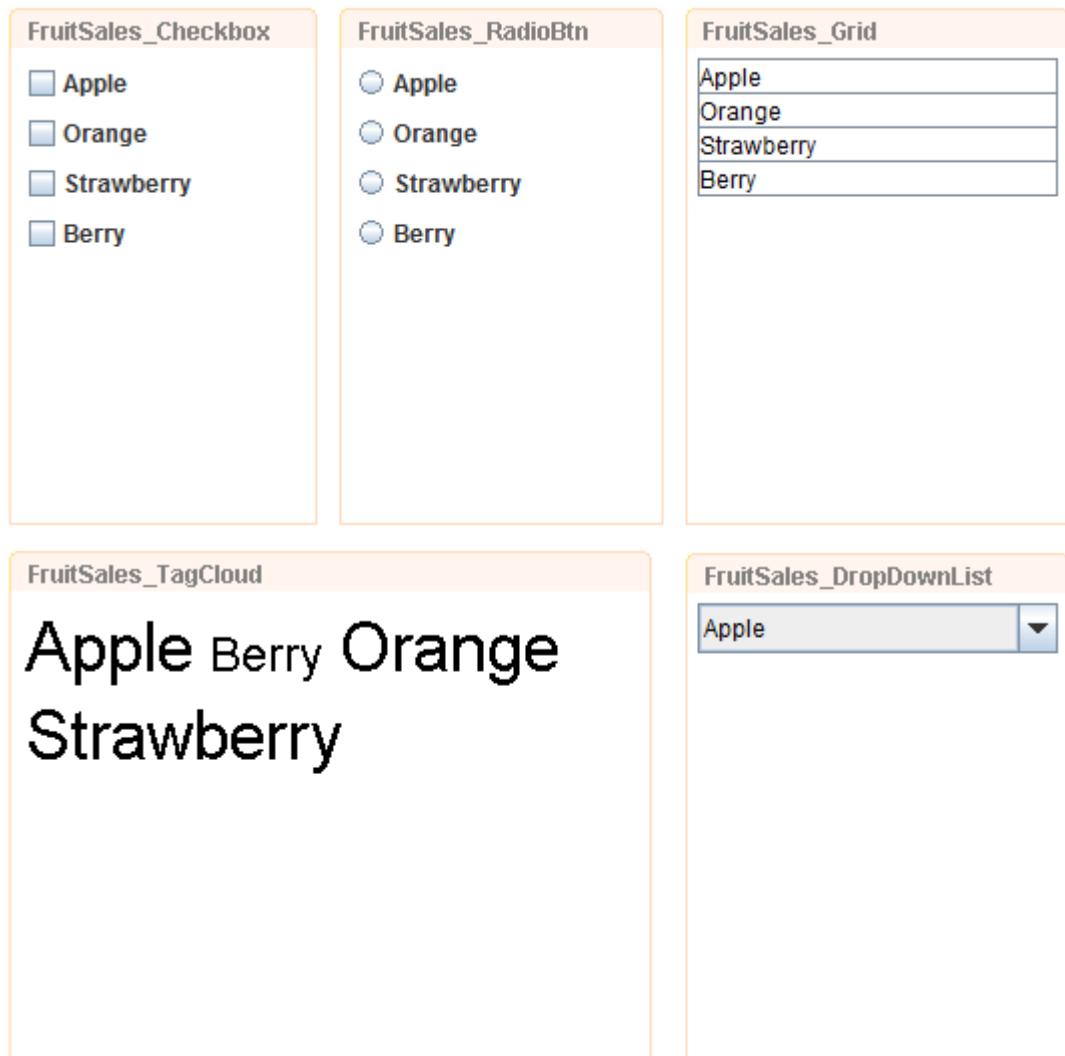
FruitSales_Checkbox

Apple

Orange

Strawberry

Berry

FruitSales_RadioBtn

Apple

Orange

Strawberry

Berry

FruitSales_Grid

| Apple |
|---|
| Orange |
| Strawberry |
| Berry |

FruitSales_TagCloud

Apple Berry Orange Strawberry

FruitSales_DropDownList

Apple